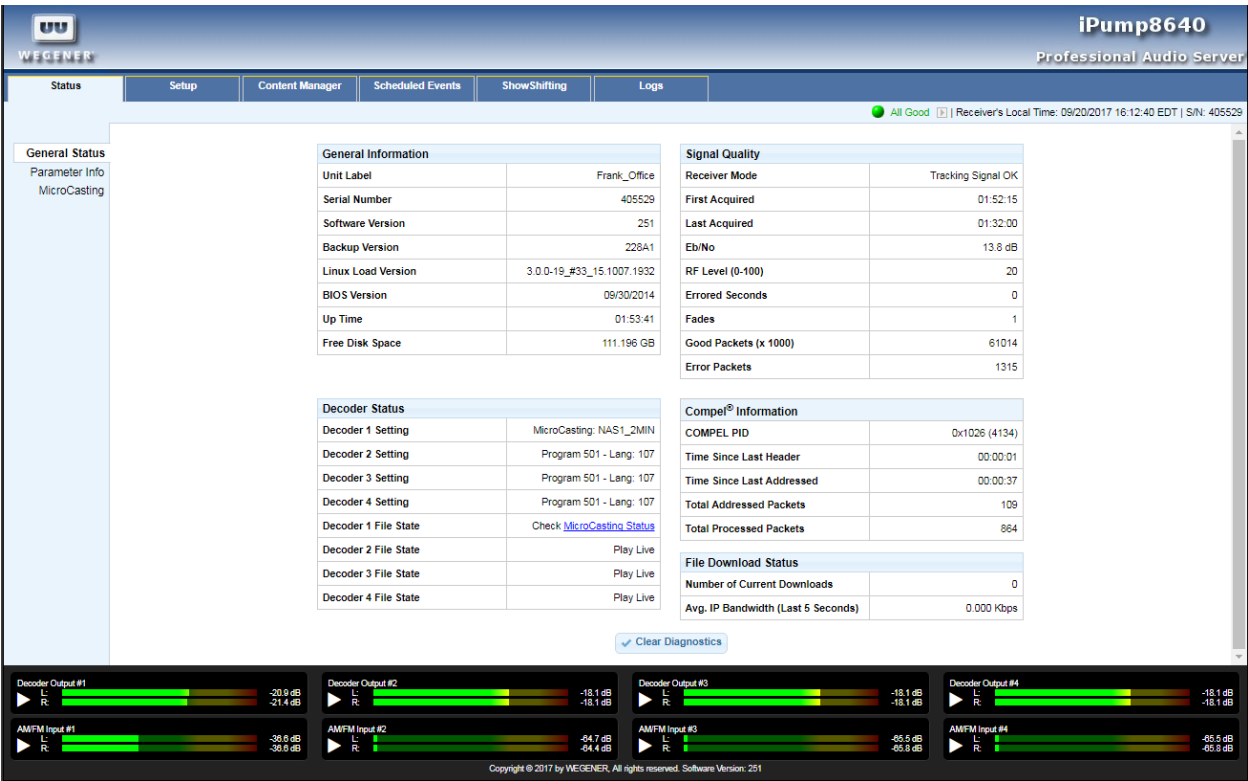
WEGENER

iPump8640
Professional Audio Server

Status | Setup | Content Manager | Scheduled Events | ShowShifting | Logs

All Good | Receiver's Local Time: 09/20/2017 16:12:40 EDT | S/N: 405529

General Status
Parameter Info
MicroCasting

| General Information | |
|---|---|
| Unit Label | Frank_Office |
| Serial Number | 405529 |
| Software Version | 251 |
| Backup Version | 228A1 |
| Linux Load Version | 3.0.0-19_#33_15.1007.1932 |
| BIOS Version | 09/30/2014 |
| Up Time | 01:53:41 |
| Free Disk Space | 111.196 GB |

| Signal Quality | |
|---|---|
| Receiver Mode | Tracking Signal OK |
| First Acquired | 01:52:15 |
| Last Acquired | 01:32:00 |
| Eb/No | 13.8 dB |
| RF Level (0-100) | 20 |
| Errored Seconds | 0 |
| Fades | 1 |
| Good Packets (x 1000) | 61014 |
| Error Packets | 1315 |

| Decoder Status | |
|---|---|
| Decoder 1 Setting | MicroCasting: NAS1_2MIN |
| Decoder 2 Setting | Program 501 - Lang: 107 |
| Decoder 3 Setting | Program 501 - Lang: 107 |
| Decoder 4 Setting | Program 501 - Lang: 107 |
| Decoder 1 File State | Check MicroCasting Status |
| Decoder 2 File State | Play Live |
| Decoder 3 File State | Play Live |
| Decoder 4 File State | Play Live |

| Compel® Information | |
|---|---|
| COMPEL PID | 0x1026 (4134) |
| Time Since Last Header | 00:00:01 |
| Time Since Last Addressed | 00:00:37 |
| Total Addressed Packets | 109 |
| Total Processed Packets | 864 |

| File Download Status | |
|---|---|
| Number of Current Downloads | 0 |
| Avg. IP Bandwidth (Last 5 Seconds) | 0.000 Kbps |

Clear Diagnostics

Decoder Output #1 L: R: -20.9 dB -21.4 dB
Decoder Output #2 L: R: -18.1 dB -18.1 dB
Decoder Output #3 L: R: -18.1 dB -18.1 dB
Decoder Output #4 L: R: -18.1 dB -18.1 dB
AM/FM Input #1 L: R: -36.6 dB -36.6 dB
AM/FM Input #2 L: R: -64.7 dB -64.4 dB
AM/FM Input #3 L: R: -65.5 dB -65.8 dB
AM/FM Input #4 L: R: -65.5 dB -65.8 dB

Copyright © 2017 by WEGENER, All rights reserved. Software Version: 251